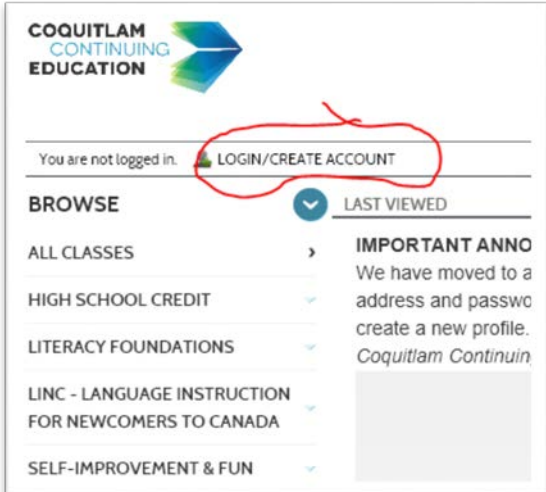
COQUITLAM
CONTINUING
EDUCATION

You are not logged in. LOGIN/CREATE ACCOUNT

BROWSE

LAST VIEWED

ALL CLASSES

HIGH SCHOOL CREDIT

LITERACY FOUNDATIONS

LINC - LANGUAGE INSTRUCTION FOR NEWCOMERS TO CANADA

SELF-IMPROVEMENT & FUN

IMPORTANT ANNO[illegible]
We have moved to a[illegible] address and passwo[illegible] create a new profile. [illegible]
Coquitlam Continuin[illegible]